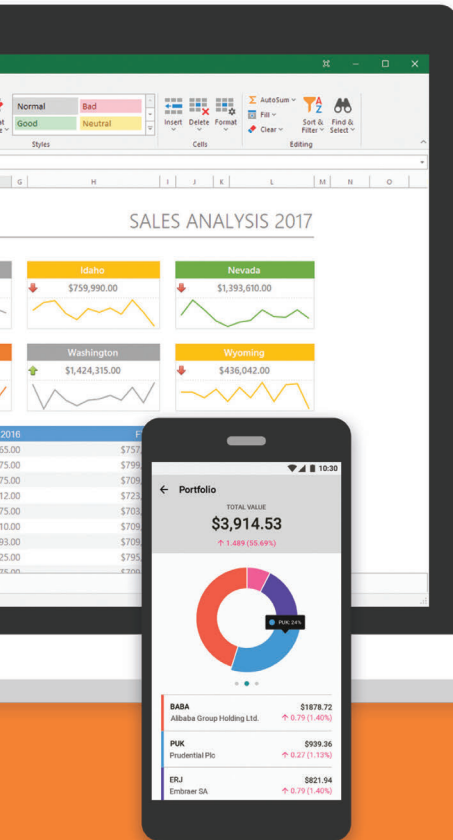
Normal
Bad
Good
Neutral
Styles
Insert
Delete
Format
Cells
AutoSum
Fill
Clear
Sort & Filter
Find & Select
Editing
G
H
I
J
K
L
M
N
O

SALES ANALYSIS 2017

Idaho
$759,990.00
Nevada
$1,393,610.00
Washington
$1,424,315.00
Wyoming
$436,042.00

2016
65.00
75.00
75.00
12.00
75.00
10.00
93.00
25.00
$757
$799
$709
$723
$703
$709
$709
$795

10:30
← Portfolio
TOTAL VALUE
$3,914.53
↑ 1.489 (55.69%)
PUK: 24%

BABA
Alibaba Group Holding Ltd.
$1878.72
↑ 0.79 (1.40%)
PUK
Prudential Plc
$939.36
↑ 0.27 (1.12%)
ERJ
Embraer SA
$821.94
↑ 0.79 (1.40%)